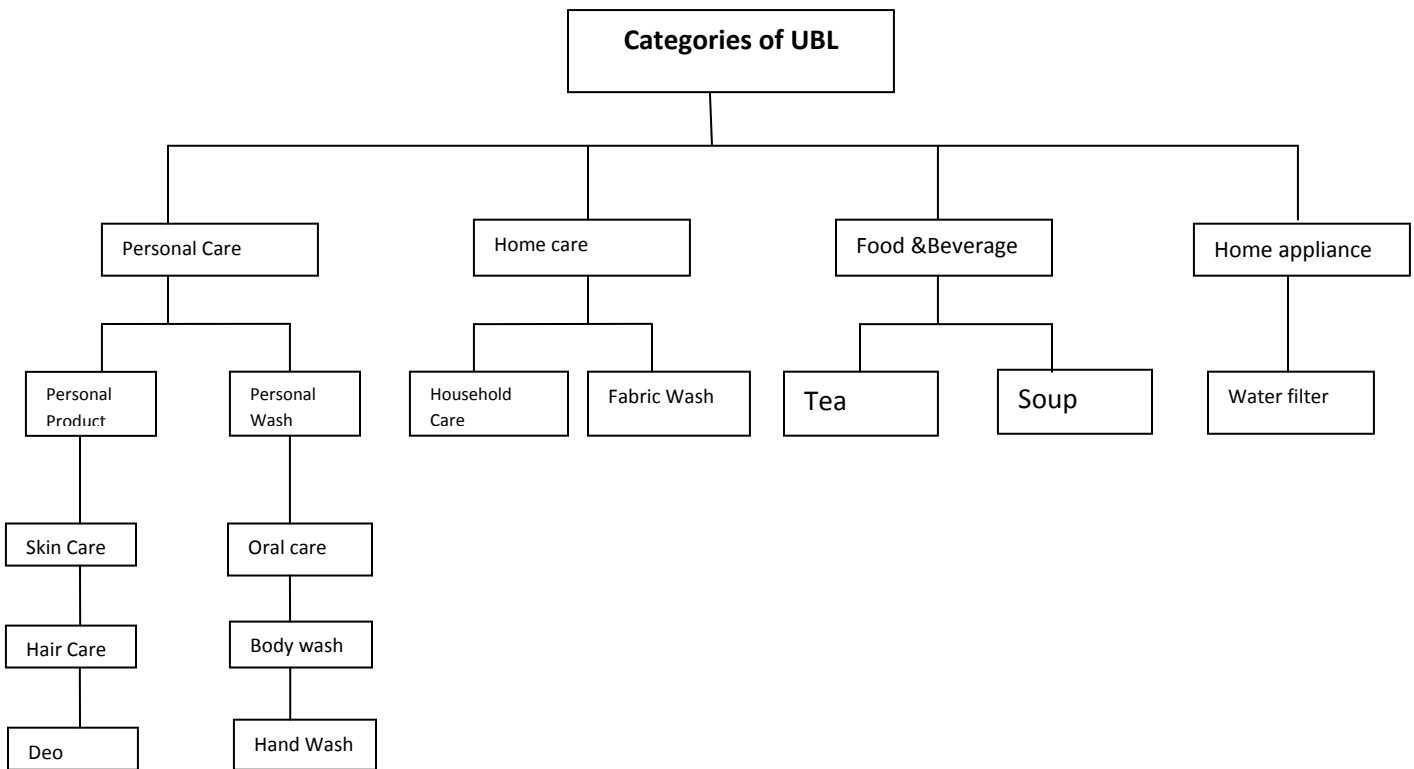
Categories of UBL

Personal Care

Home care

Food &Beverage

Home appliance

Personal Product

Personal Wash

Household Care

Fabric Wash

Tea

Soup

Water filter

Skin Care

Hair Care

Deo

Oral care

Body wash

Hand Wash